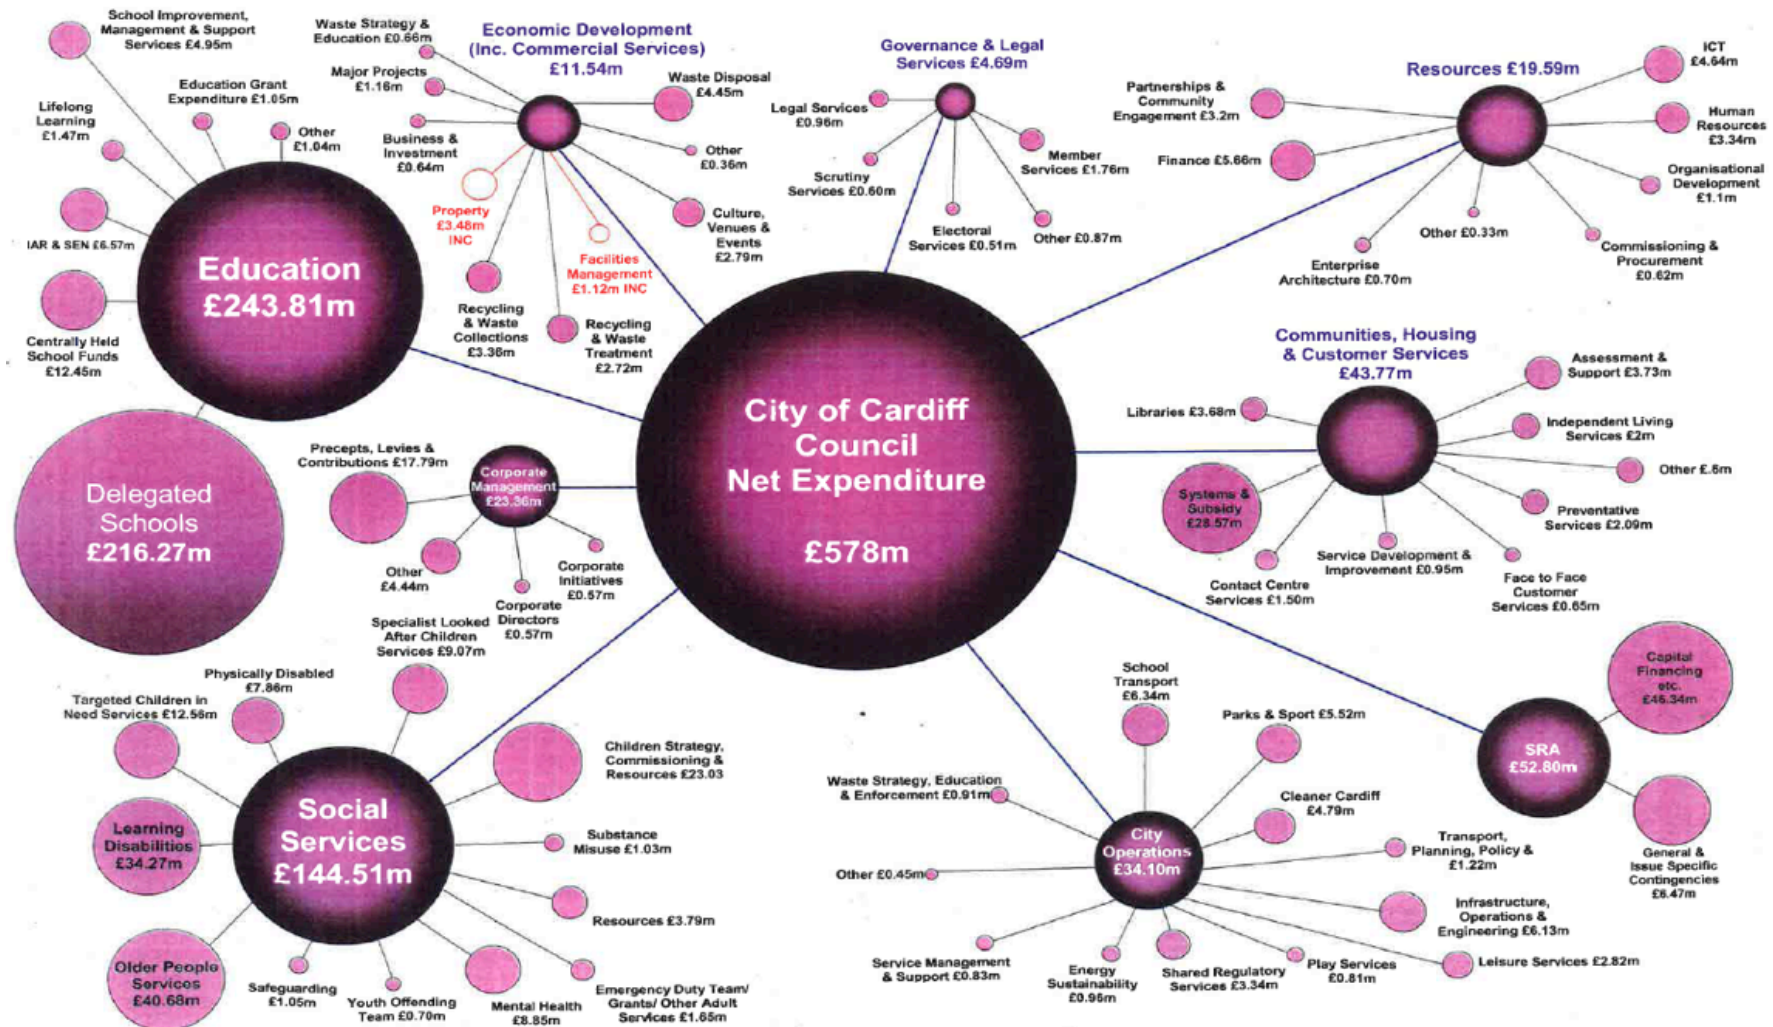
City of Cardiff Council Net Expenditure

£578m

Education
£243.81m

School Improvement, Management & Support Services £4.95m

Education Grant Expenditure £1.05m

Lifelong Learning £1.47m

Other £1.04m

IAR & SEN £6.57m

Centrally Held School Funds £12.45m

Delegated Schools £216.27m

Economic Development (Inc. Commercial Services) £11.54m

Waste Strategy & Education £0.66m

Major Projects £1.16m

Waste Disposal £4.45m

Business & Investment £0.64m

Other £0.36m

Property £3.48m INC

Facilities Management £1.12m INC

Culture, Venues & Events £2.79m

Recycling & Waste Collections £3.38m

Recycling & Waste Treatment £2.72m

Governance & Legal Services £4.69m

Legal Services £0.96m

Scrutiny Services £0.60m

Member Services £1.76m

Electoral Services £0.51m

Other £0.87m

Resources £19.59m

ICT £4.64m

Partnerships & Community Engagement £3.2m

Human Resources £3.34m

Finance £5.66m

Organisational Development £1.1m

Other £0.33m

Enterprise Architecture £0.70m

Commissioning & Procurement £0.62m

Communities, Housing & Customer Services £43.77m

Assessment & Support £3.73m

Libraries £3.68m

Independent Living Services £2m

Other £.6m

Systems & Subsidy £28.57m

Preventative Services £2.09m

Service Development & Improvement £0.95m

Contact Centre Services £1.50m

Face to Face Customer Services £0.65m

Corporate Management £23.36m

Precepts, Levies & Contributions £17.79m

Other £4.44m

Corporate Initiatives £0.57m

Corporate Directors £0.57m

SRA £52.80m

Capital Financing etc. £46.34m

General & Issue Specific Contingencies £6.47m

Social Services £144.51m

Specialist Looked After Children Services £9.07m

Physically Disabled £7.86m

Targeted Children in Need Services £12.56m

Children Strategy, Commissioning & Resources £23.03

Learning Disabilities £34.27m

Substance Misuse £1.03m

Resources £3.79m

Older People Services £40.68m

Safeguarding £1.05m

Youth Offending Team £0.70m

Mental Health £8.85m

Emergency Duty Team/ Grants/ Other Adult Services £1.65m

City Operations £34.10m

School Transport £6.34m

Parks & Sport £5.52m

Waste Strategy, Education & Enforcement £0.91m

Cleaner Cardiff £4.79m

Transport, Planning, Policy & £1.22m

Other £0.45m

Infrastructure, Operations & Engineering £6.13m

Service Management & Support £0.83m

Energy Sustainability £0.96m

Shared Regulatory Services £3.34m

Play Services £0.81m

Leisure Services £2.82m